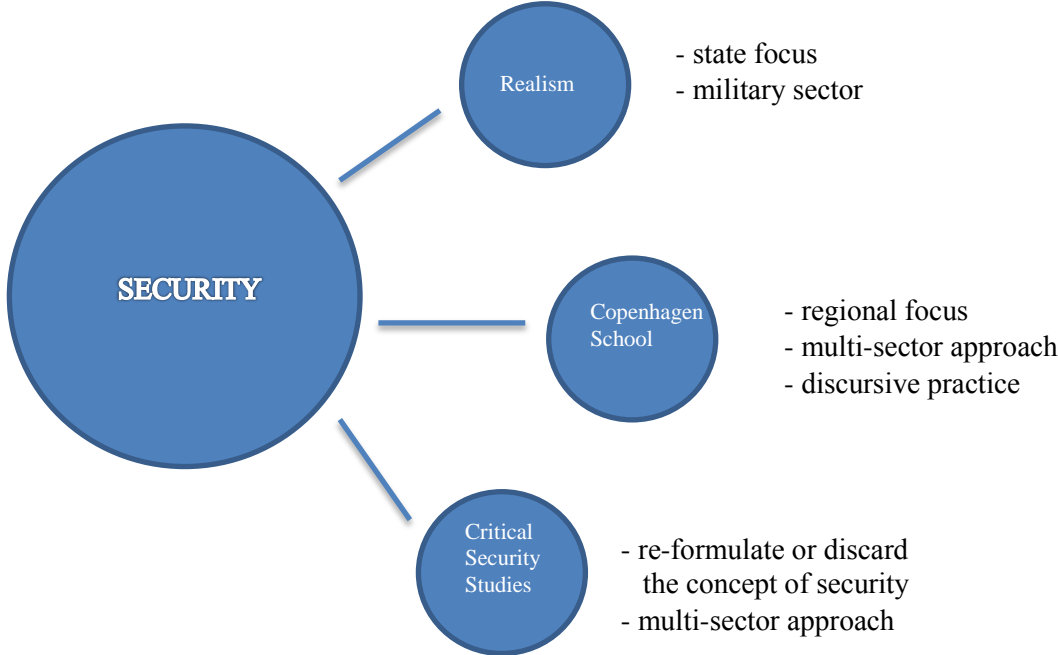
SECURITY

Realism

- state focus
- military sector

Copenhagen School

- regional focus
- multi-sector approach
- discursive practice

Critical Security Studies

- re-formulate or discard the concept of security
- multi-sector approach